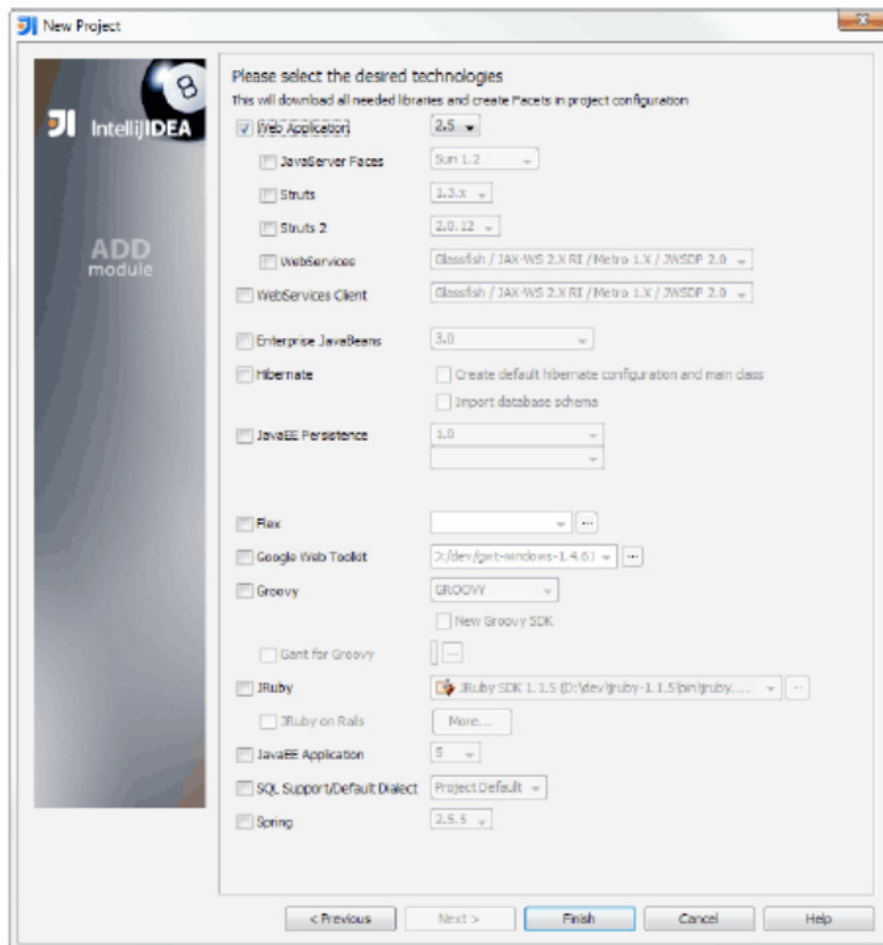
New Project

8
IntelliJIDEA

ADD
module

Please select the desired technologies
This will download all needed libraries and create Facets in project configuration

Web Application 2.5
JavaServer Faces Sun 1.2
Struts 1.3.x
Struts 2 2.0.12
WebServices Glassfish / JAX-WS 2.X RI / Metro 1.X / JWSDP 2.0
WebServices Client Glassfish / JAX-WS 2.X RI / Metro 1.X / JWSDP 2.0
Enterprise JavaBeans 3.0
Hibernate Create default hibernate configuration and main class
Import database schema
JavaEE Persistence 1.0
Flex ...
Google Web Toolkit D:/dev/gwt-windows-1.4.61 ...
Groovy GROOVY
New Groovy SDK
Gant for Groovy ...
JRuby JRuby SDK 1.1.5 (D:\dev\jruby-1.1.5\bin\jruby.... ...
JRuby on Rails More...
JavaEE Application 5
SQL Support/Default Dialect Project Default
Spring 2.5.5

< Previous Next > Finish Cancel Help